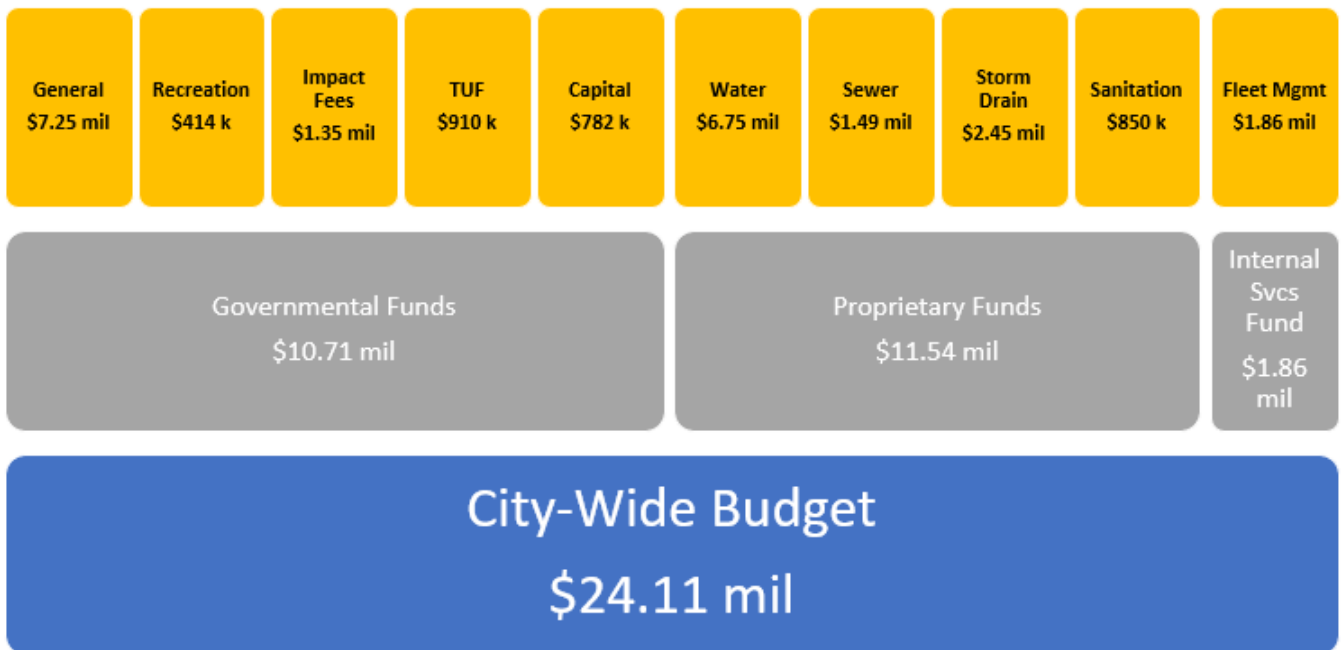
General
$7.25 mil

Recreation
$414 k

Impact Fees
$1.35 mil

TUF
$910 k

Capital
$782 k

Water
$6.75 mil

Sewer
$1.49 mil

Storm Drain
$2.45 mil

Sanitation
$850 k

Fleet Mgmt
$1.86 mil

Governmental Funds
$10.71 mil

Proprietary Funds
$11.54 mil

Internal Svcs Fund
$1.86 mil

City-Wide Budget
$24.11 mil